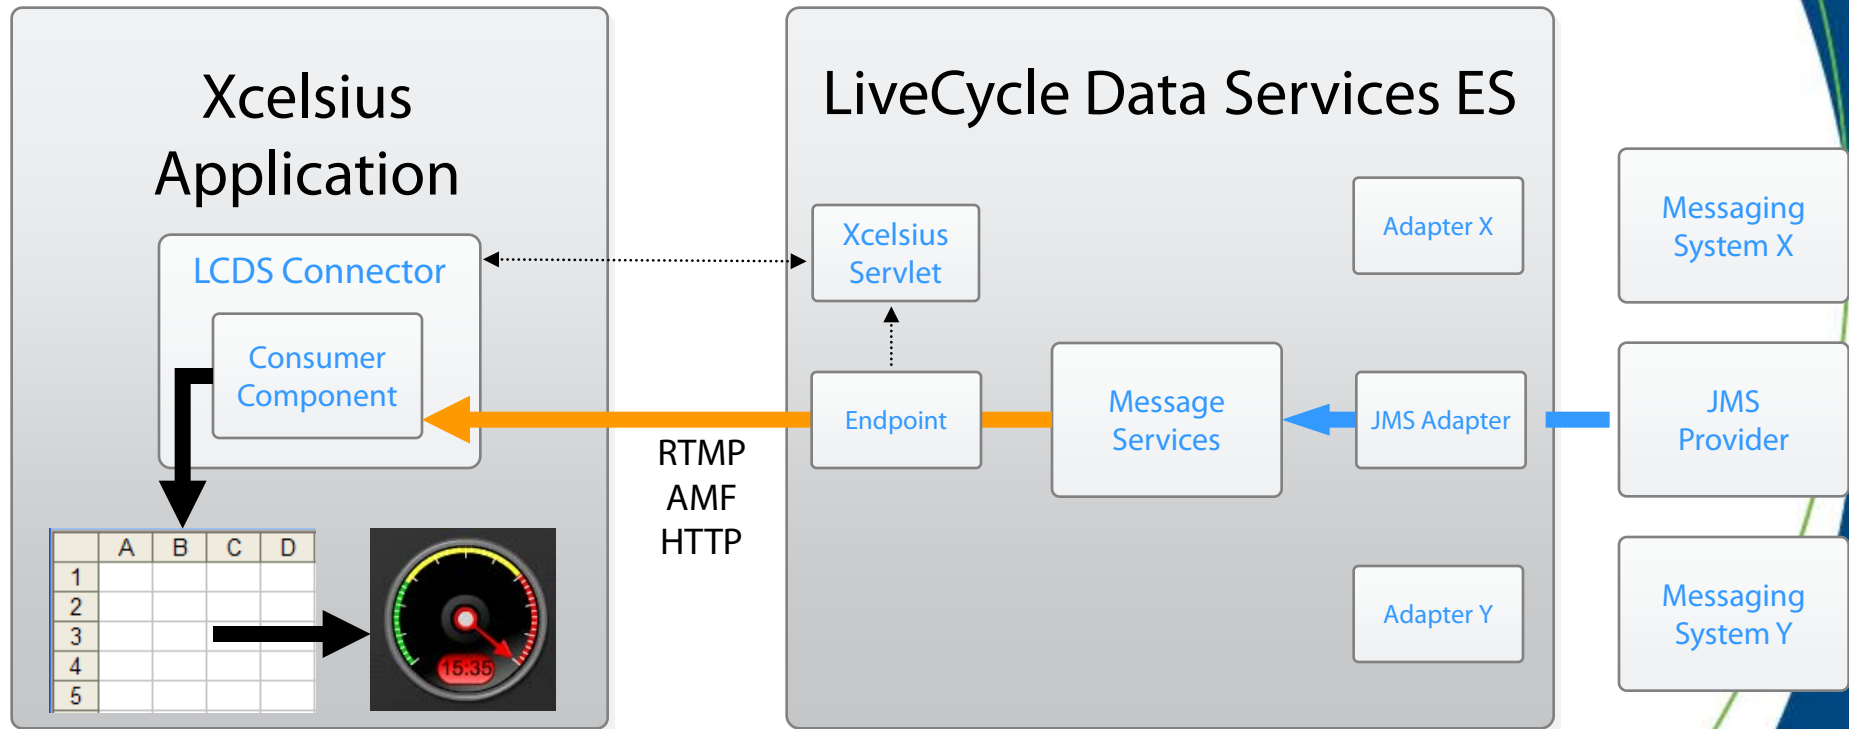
Xcelsius Application

LCDS Connector

Consumer Component

|   | A | B | C | D |
|---|---|---|---|---|
| 1 |   |   |   |   |
| 2 |   |   |   |   |
| 3 |   |   |   |   |
| 4 |   |   |   |   |
| 5 |   |   |   |   |

15:35

RTMP
AMF
HTTP

LiveCycle Data Services ES

Xcelsius Servlet

Endpoint

Message Services

Adapter X

JMS Adapter

Adapter Y

Messaging System X

JMS Provider

Messaging System Y